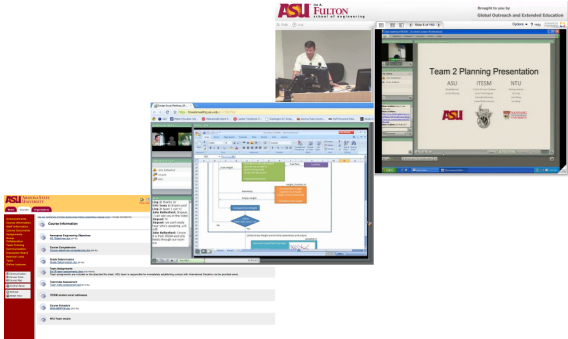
ASU

Ira A. FULTON SCHOOL OF ENGINEERING

Brought to you by
Global Outreach and Extended Education

Team 2 Planning Presentation

ASU

ITESM

NTU

ASU ARIZONA STATE UNIVERSITY

Course Information

Aerospace Engineering Objectives

Course Competencies

Grade Determination

Team Assignments

Team Assessment

ITESM Instant email addresses

Course Schedule

NTU Team emails